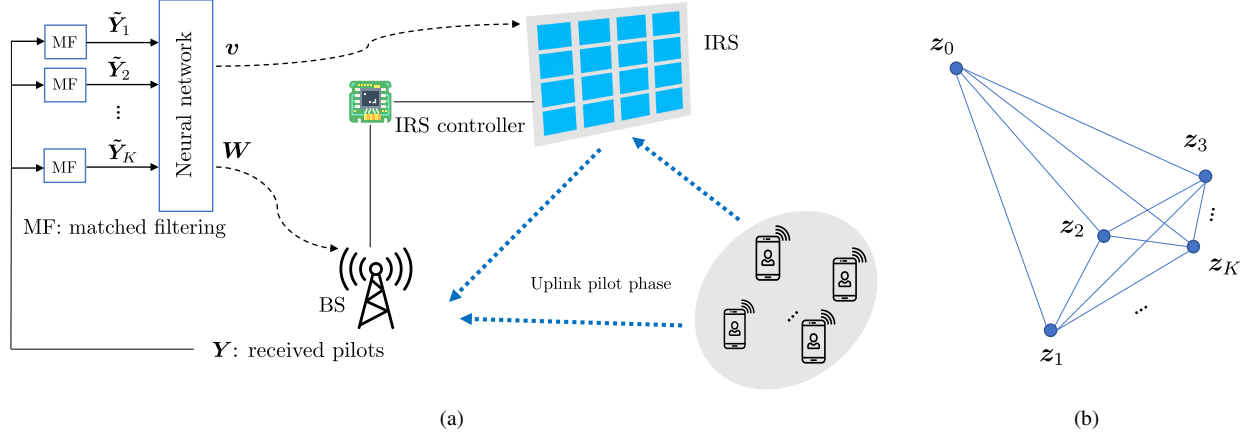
MF
$\tilde{\boldsymbol{Y}}_1$
MF
$\tilde{\boldsymbol{Y}}_2$
⋮
MF
$\tilde{\boldsymbol{Y}}_K$
Neural network
$\boldsymbol{v}$
$\boldsymbol{W}$
MF: matched filtering
IRS
IRS controller
BS
Uplink pilot phase
⋯
$\boldsymbol{Y}$: received pilots
(a)
$\boldsymbol{z}_0$
$\boldsymbol{z}_3$
⋮
$\boldsymbol{z}_2$
$\boldsymbol{z}_K$
⋯
$\boldsymbol{z}_1$
(b)